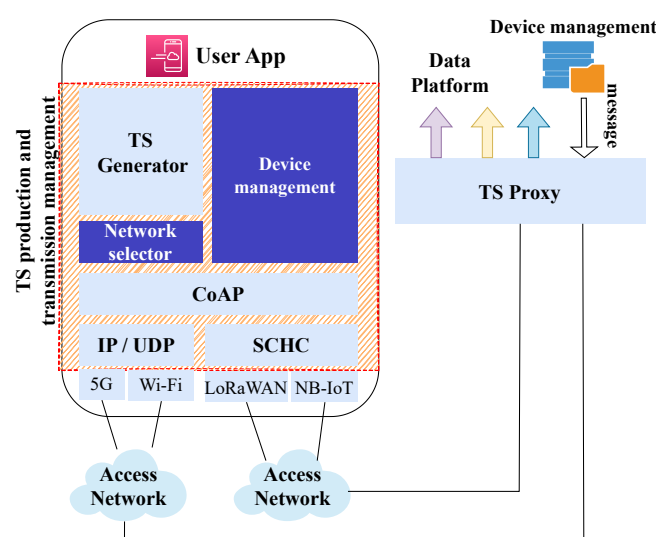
User App

TS production and transmission management

TS Generator

Network selector

Device management

CoAP

IP / UDP

SCHC

5G

Wi-Fi

LoRaWAN

NB-IoT

Access Network

Access Network

Device management

Data Platform

message

TS Proxy